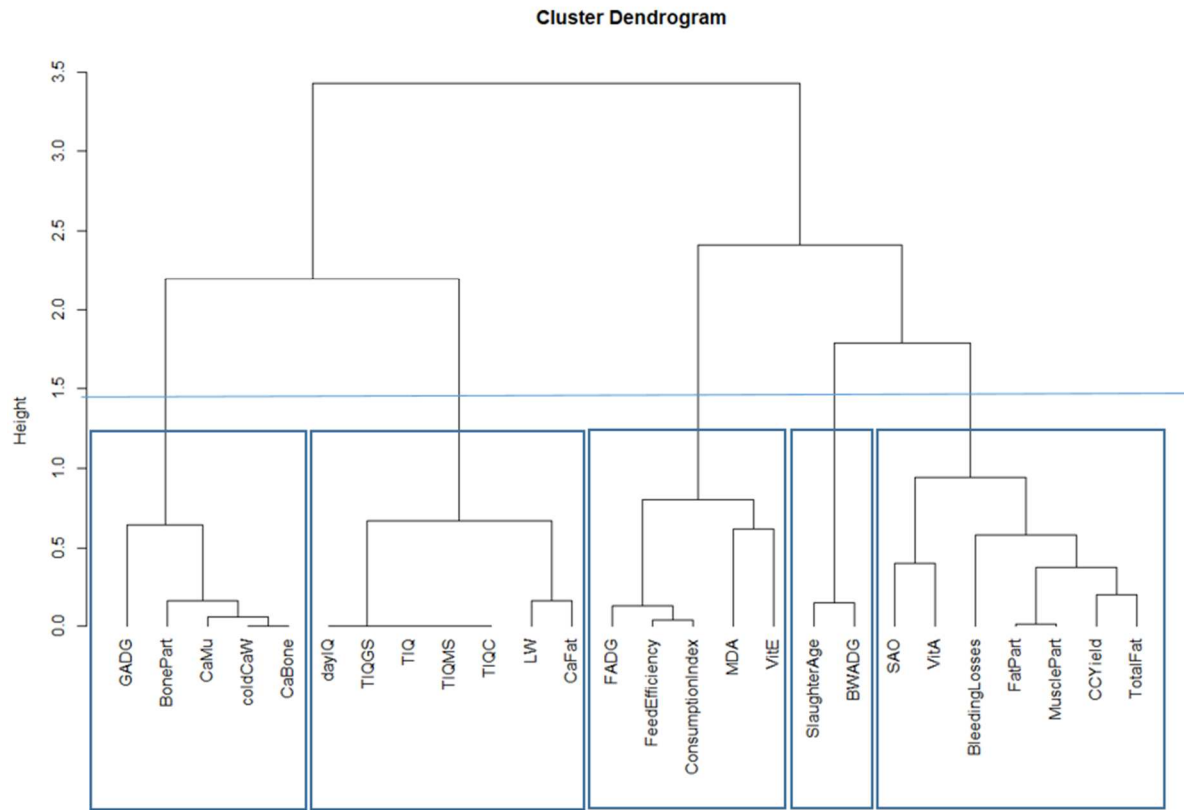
Cluster Dendrogram

Height

3.5
3.0
2.5
2.0
1.5
1.0
0.5
0.0

GADG
BonePart
CaMu
coldCaW
CaBone
dayIQ
TIQGS
TIQ
TIQMS
TIQC
LW
CaFat
FADG
FeedEfficiency
ConsumptionIndex
MDA
VitE
SlaughterAge
BWADG
SAO
VitA
BleedingLosses
FatPart
MusclePart
CCYield
TotalFat